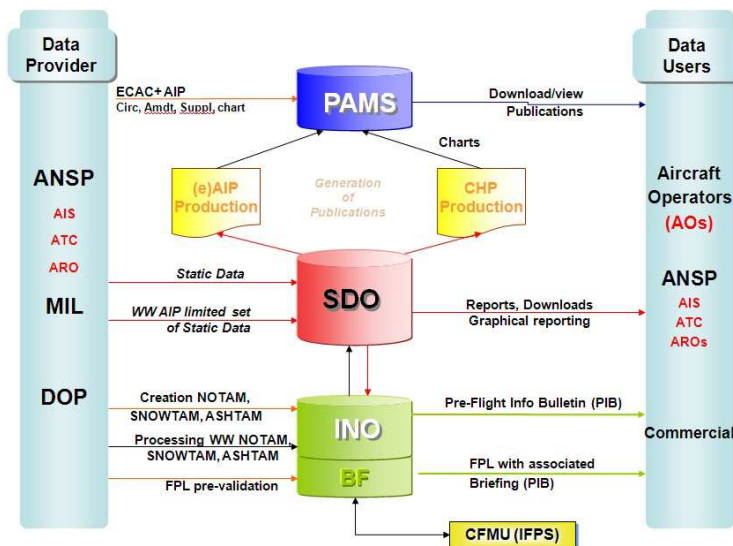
Data Provider

ANSP
AIS
ATC
ARO
MIL
DOP

ECAC+ AIP
Circ, Amdt, Suppl, chart

PAMS

Download/view Publications

Charts

(e)AIP Production

Generation of Publications

CHP Production

Static Data

WW AIP limited set of Static Data

SDO

Reports, Downloads Graphical reporting

Creation NOTAM, SNOWTAM, ASHTAM

Processing WW NOTAM, SNOWTAM, ASHTAM

FPL pre-validation

INO

BF

Pre-Flight Info Bulletin (PIB)

FPL with associated Briefing (PIB)

CFMU (IFPS)

Data Users

Aircraft Operators (AOs)

ANSP
AIS
ATC
AROs

Commercial